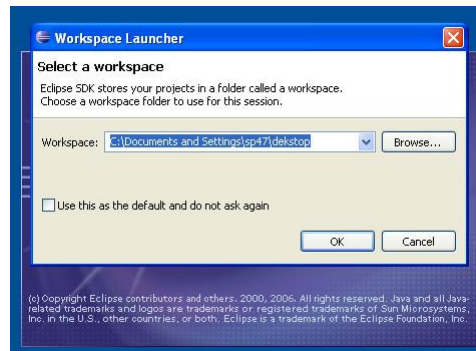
Workspace Launcher

Select a workspace

Eclipse SDK stores your projects in a folder called a workspace.
Choose a workspace folder to use for this session.

Workspace: C:\Documents and Settings\sp47\dekstop

Browse...

Use this as the default and do not ask again

OK

Cancel

(c) Copyright Eclipse contributors and others. 2000, 2006. All rights reserved. Java and all Java-related trademarks and logos are trademarks or registered trademarks of Sun Microsystems, Inc. in the U.S., other countries, or both. Eclipse is a trademark of the Eclipse Foundation, Inc.